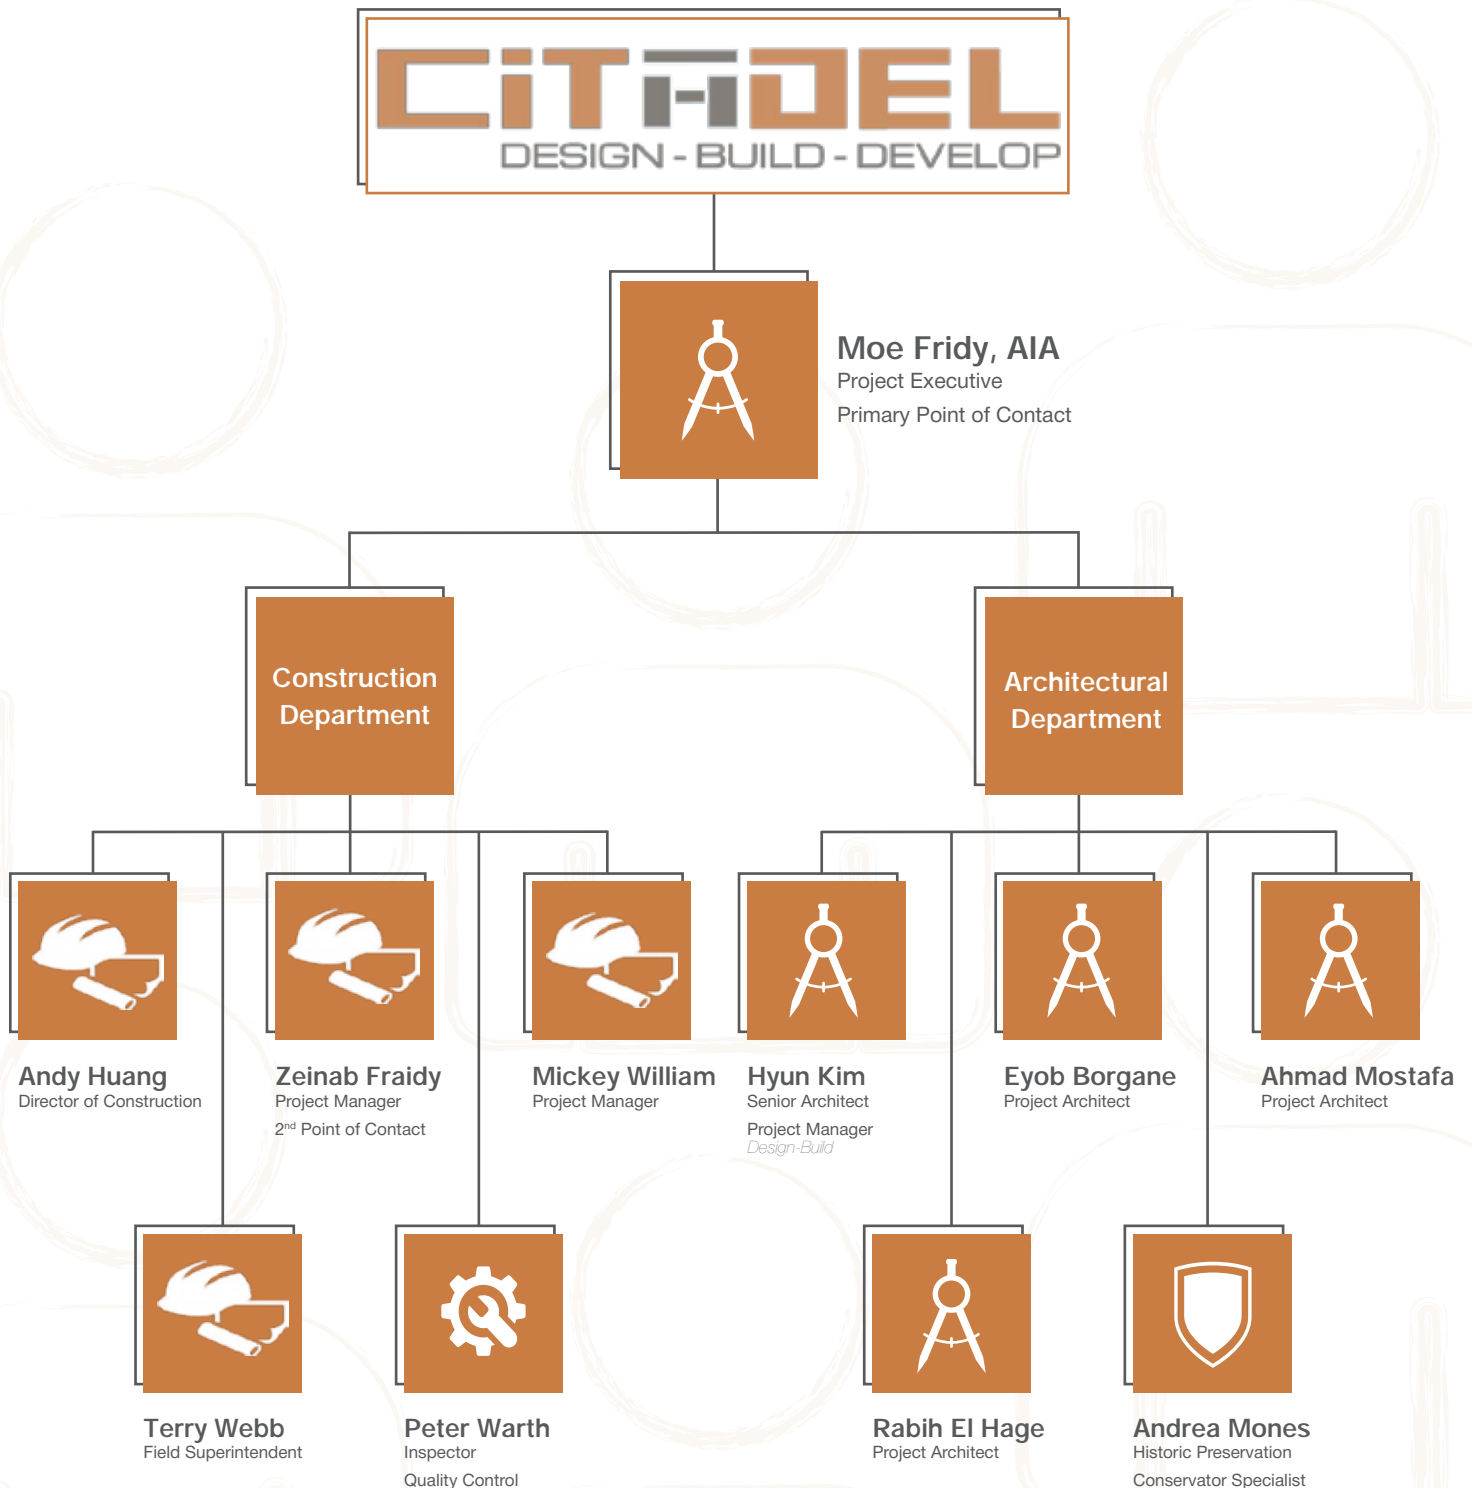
CiTADEL
DESIGN - BUILD - DEVELOP

Moe Fridy, AIA
Project Executive
Primary Point of Contact

Construction Department

Architectural Department

Andy Huang
Director of Construction

Zeinab Fraidy
Project Manager
2nd Point of Contact

Mickey William
Project Manager

Hyun Kim
Senior Architect
Project Manager
Design-Build

Eyob Borgane
Project Architect

Ahmad Mostafa
Project Architect

Terry Webb
Field Superintendent

Peter Warth
Inspector
Quality Control

Rabih El Hage
Project Architect

Andrea Mones
Historic Preservation
Conservator Specialist